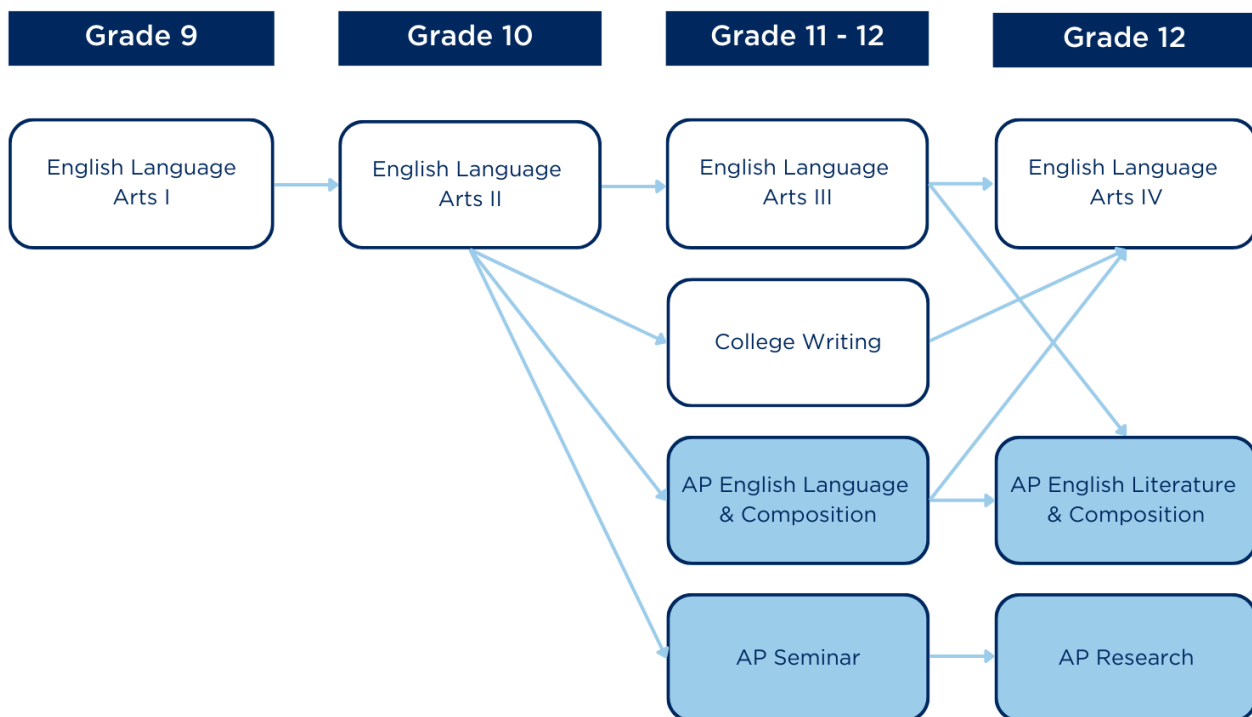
Grade 9

Grade 10

Grade 11 - 12

Grade 12

English Language Arts I

English Language Arts II

English Language Arts III

English Language Arts IV

College Writing

AP English Language & Composition

AP English Literature & Composition

AP Seminar

AP Research